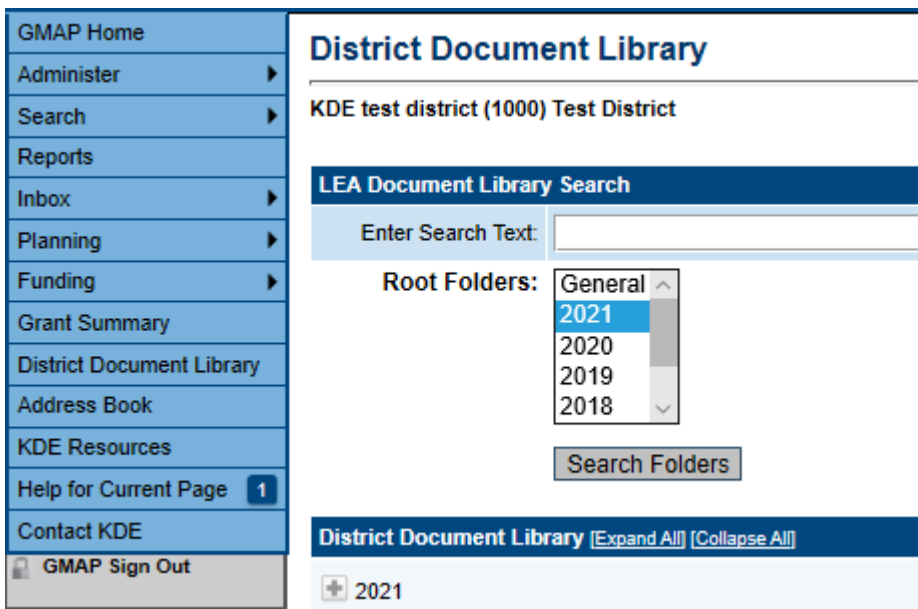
GMAP Home
Administer
Search
Reports
Inbox
Planning
Funding
Grant Summary
District Document Library
Address Book
KDE Resources
Help for Current Page 1
Contact KDE
GMAP Sign Out

District Document Library

KDE test district (1000) Test District

LEA Document Library Search

Enter Search Text:

Root Folders: General
2021
2020
2019
2018

Search Folders

District Document Library [Expand All] [Collapse All]

2021